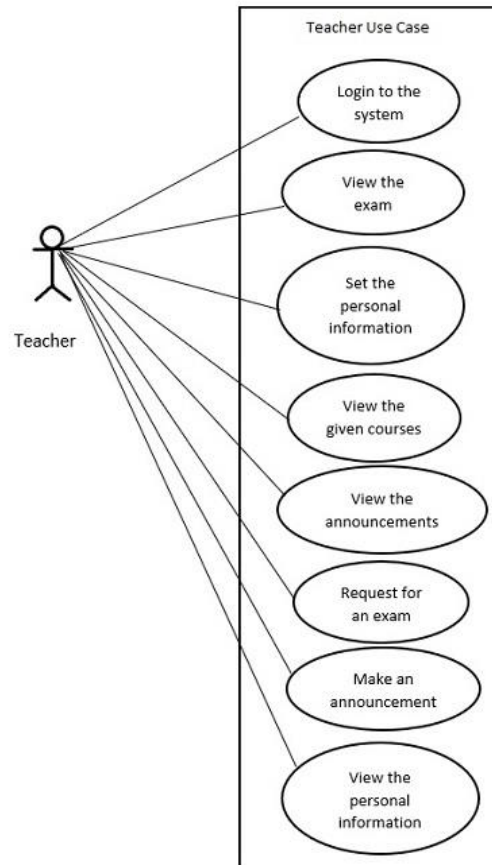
Teacher Use Case

Teacher

Login to the system

View the exam

Set the personal information

View the given courses

View the announcements

Request for an exam

Make an announcement

View the personal information